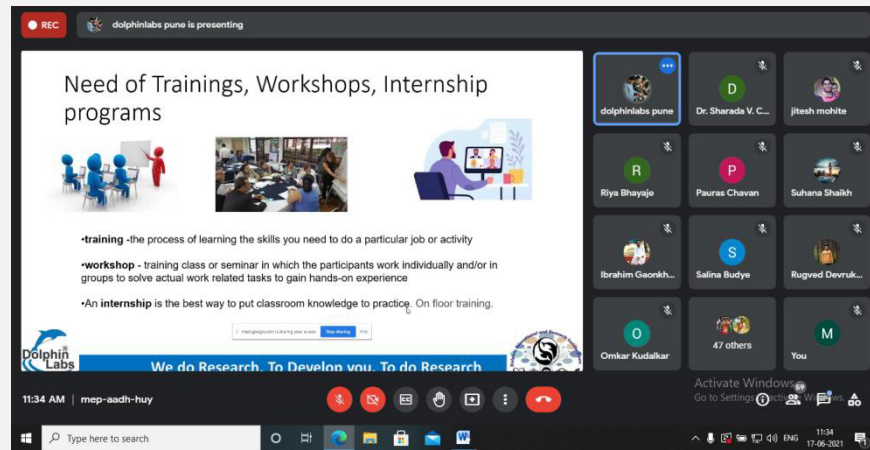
REC

dolphinlabs pune is presenting

Need of Trainings, Workshops, Internship programs

•training -the process of learning the skills you need to do a particular job or activity

•workshop - training class or seminar in which the participants work individually and/or in groups to solve actual work related tasks to gain hands-on experience

•An internship is the best way to put classroom knowledge to practice. On floor training.

meet.google.com is sharing your screen. Stop sharing

Dolphin Labs

We do Research. To Develop you. To do Research

dolphinlabs pune

D
Dr. Sharada V. C...

jitesh mohite

R
Riya Bhayaje

P
Pauras Chavan

Suhana Shaikh

Ibrahim Gaonkh...

S
Salina Budye

Rugved Devruk...

O
Omkar Kudalkar

47 others

M
You

11:34 AM | mep-aadh-huy

Activate Windows
Go to Settings to activate Windows.

59

Type here to search

ENG

11:34
17-06-2021